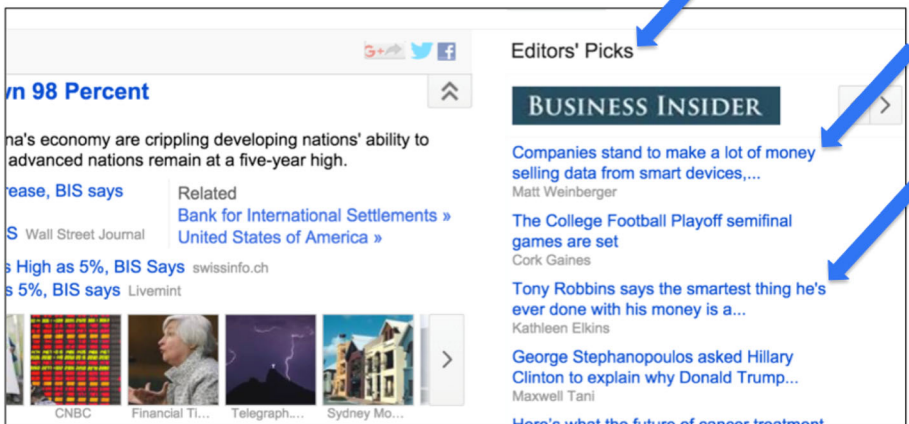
G+

wn 98 Percent

na's economy are crippling developing nations' ability to advanced nations remain at a five-year high.

rease, BIS says

S Wall Street Journal

s High as 5%, BIS Says swissinfo.ch

s 5%, BIS says Livemint

Related

Bank for International Settlements »

United States of America »

CNBC

Financial Ti...

Telegraph....

Sydney Mo...

Editors' Picks

BUSINESS INSIDER

Companies stand to make a lot of money selling data from smart devices,...

Matt Weinberger

The College Football Playoff semifinal games are set

Cork Gaines

Tony Robbins says the smartest thing he's ever done with his money is a...

Kathleen Elkins

George Stephanopoulos asked Hillary Clinton to explain why Donald Trump...

Maxwell Tani

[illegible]